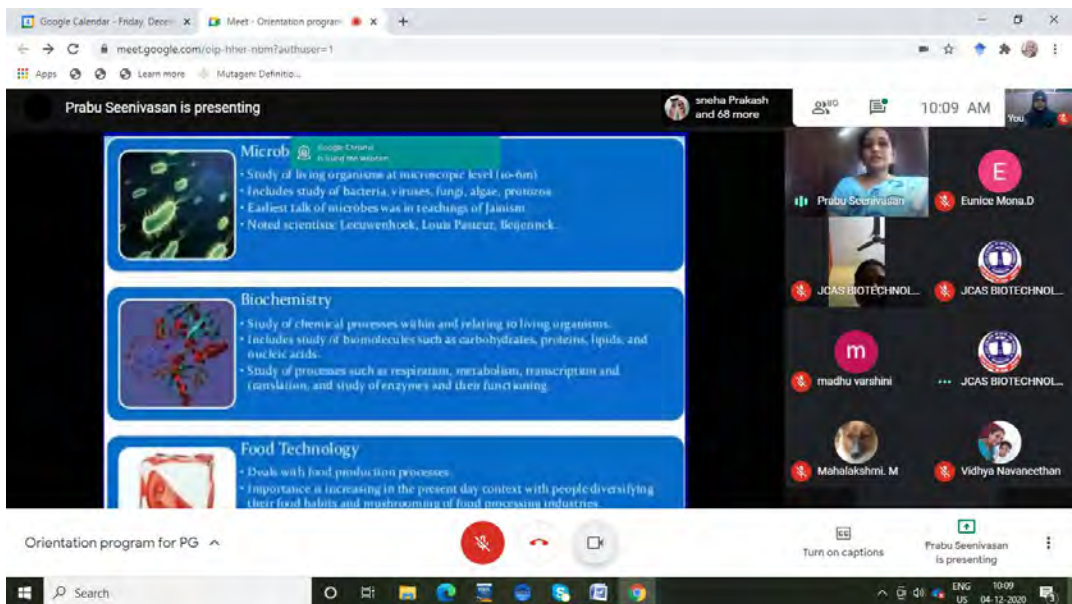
Google Calendar - Friday, Decem ×
Meet - Orientation program ×
+

meet.google.com/oip-hher-nbm?authuser=1

Apps  Learn more  Mutagen: Definitio...

Prabu Seenivasan is presenting

sneha Prakash and 68 more

10:09 AM

You

Microb
Google Chrome is using the webcam

• Study of living organisms at microscopic level (10-6m)
• Includes study of bacteria, viruses, fungi, algae, protozoa
• Earliest talk of microbes was in teachings of Jainism
• Noted scientists: Leeuwenhoek, Louis Pasteur, Beijerinck

Biochemistry
• Study of chemical processes within and relating to living organisms.
• Includes study of biomolecules such as carbohydrates, proteins, lipids, and nucleic acids.
• Study of processes such as respiration, metabolism, transcription and translation, and study of enzymes and their functioning

Food Technology
• Deals with food production processes
• Importance is increasing in the present day context with people diversifying their food habits and mushrooming of food processing industries

Prabu Seenivasan
E
Eunice Mona.D
JCAS BIOTECHNOL...
JCAS BIOTECHNOL...
m
madhu varshini
JCAS BIOTECHNOL...
Mahalakshmi. M
Vidhya Navaneethan

Orientation program for PG

Turn on captions

Prabu Seenivasan is presenting

Search

ENG US 10:09 04-12-2020